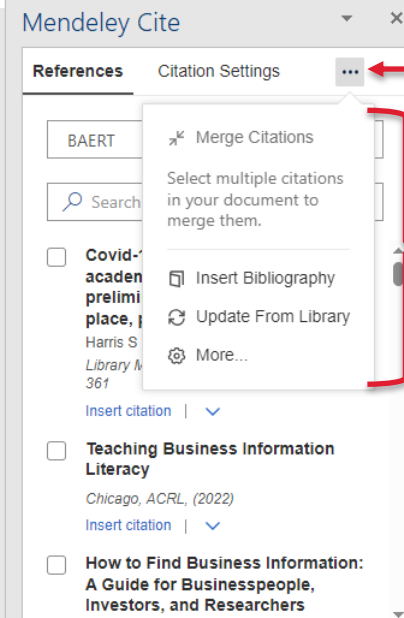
Mendeley Cite

References Citation Settings •••

BAERT

Search

Covid-1 academ prelimi place, p
Harris S
Library M 361
Insert citation |

Merge Citations

Select multiple citations in your document to merge them.

Insert Bibliography

Update From Library

More...

Teaching Business Information Literacy
Chicago, ACRL, (2022)
Insert citation |

How to Find Business Information: A Guide for Businesspeople, Investors, and Researchers